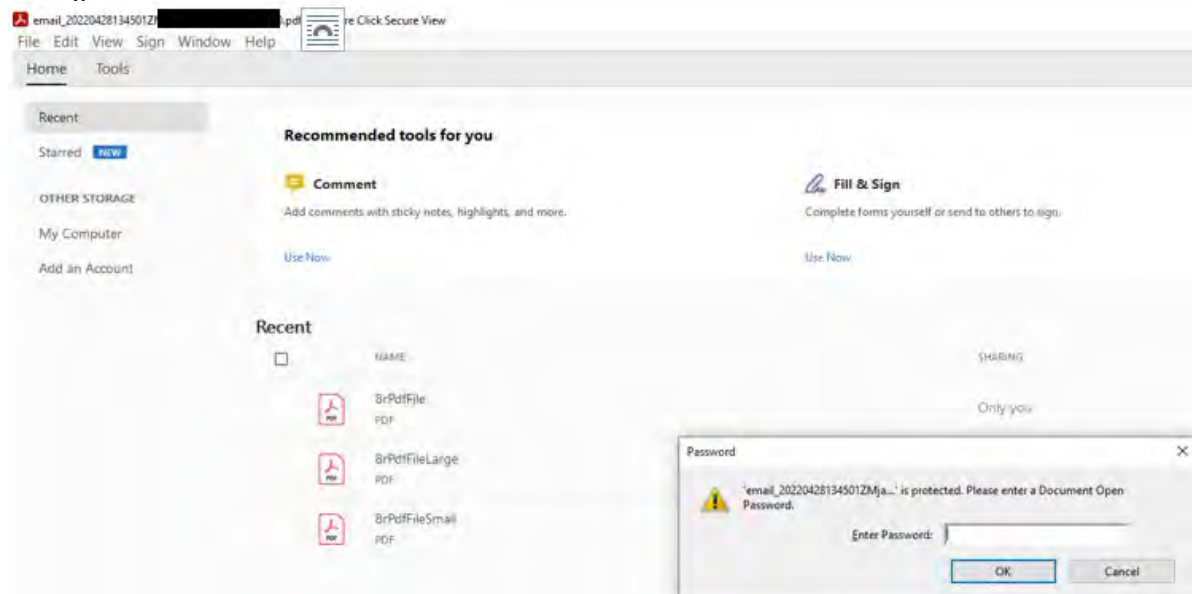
email_20220428134501Z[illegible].pdf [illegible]re Click Secure View
File Edit View Sign Window Help
Home Tools

Recent
Starred NEW
OTHER STORAGE
My Computer
Add an Account

Recommended tools for you

Comment
Add comments with sticky notes, highlights, and more.
Use Now

Fill & Sign
Complete forms yourself or send to others to sign.
Use Now

Recent

| | NAME | SHARING |
|---|---|---|
| | BrPdfFile PDF | Only you |
| | BrPdfFileLarge PDF | |
| | BrPdfFileSmall PDF | |

Password
'email_20220428134501ZMja...' is protected. Please enter a Document Open Password.
Enter Password:
OK
Cancel